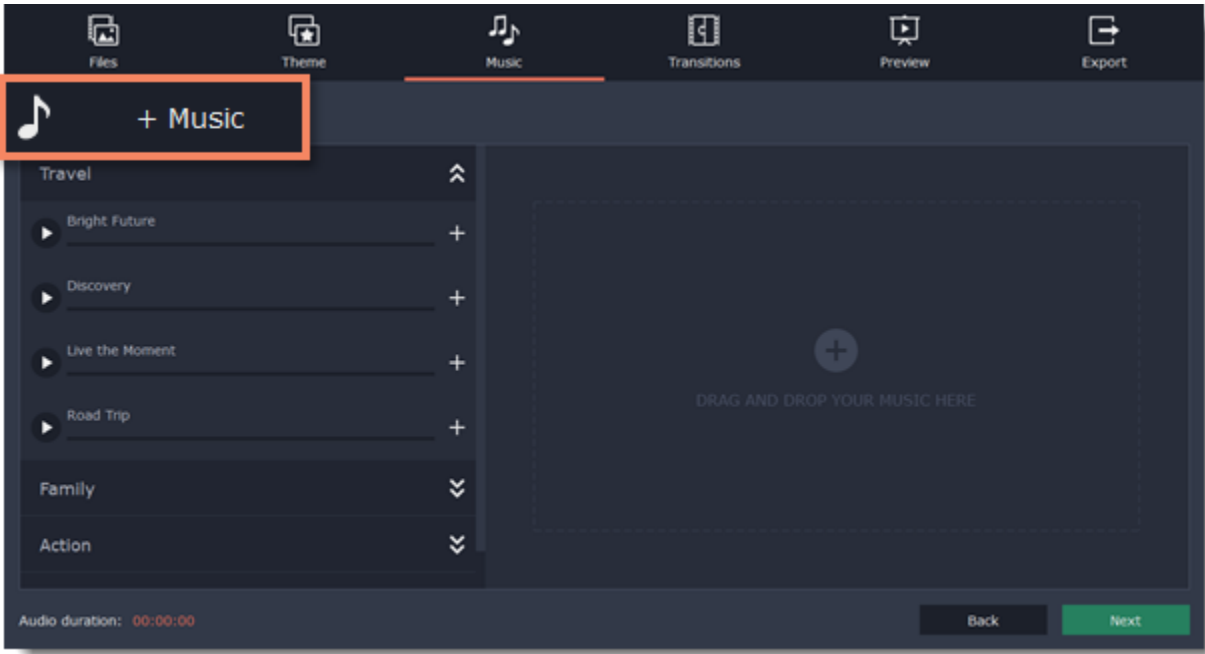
Files Theme Music Transitions Preview Export

+ Music

Travel

Bright Future

Discovery

Live the Moment

Road Trip

Family

Action

DRAG AND DROP YOUR MUSIC HERE

Audio duration: 00:00:00

Back

Next